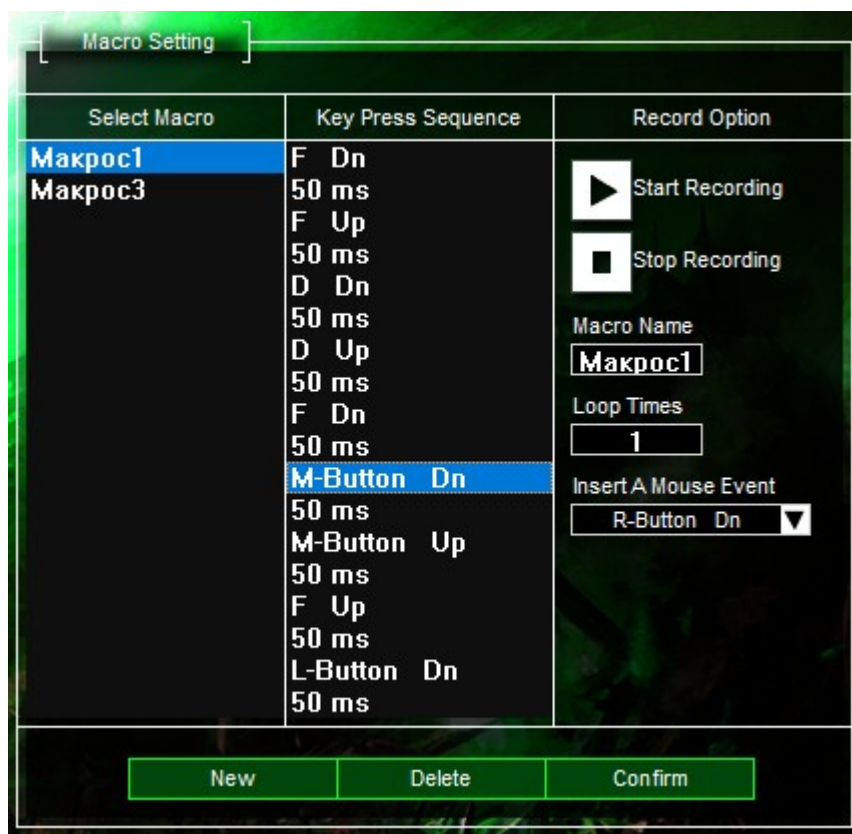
Macro Setting

| Select Macro | Key Press Sequence | Record Option |
|---|---|---|
| Макрос1<br>Макрос3 | F Dn<br>50 ms<br>F Up<br>50 ms<br>D Dn<br>50 ms<br>D Up<br>50 ms<br>F Dn<br>50 ms<br>M-Button Dn<br>50 ms<br>M-Button Up<br>50 ms<br>F Up<br>50 ms<br>L-Button Dn<br>50 ms | Start Recording<br>Stop Recording<br>Macro Name<br>Макрос1<br>Loop Times<br>1<br>Insert A Mouse Event<br>R-Button Dn |

New Delete Confirm